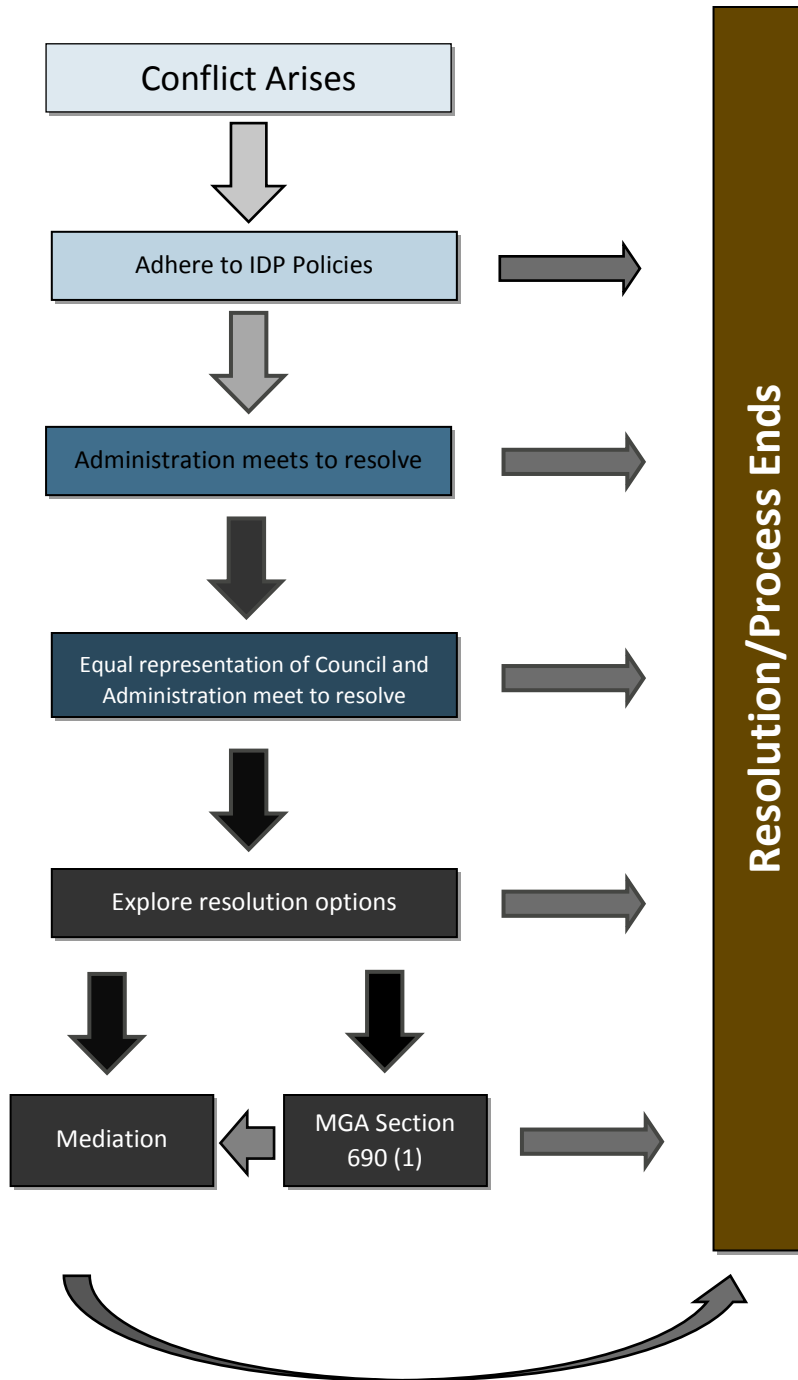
Conflict Arises

Adhere to IDP Policies

Administration meets to resolve

Equal representation of Council and Administration meet to resolve

Explore resolution options

Mediation

MGA Section 690 (1)

Resolution/Process Ends